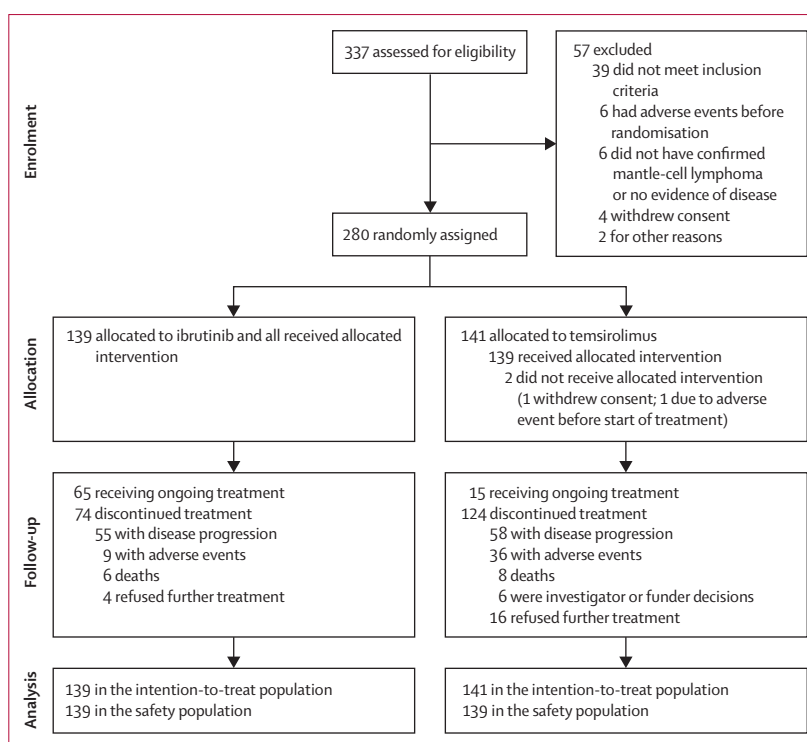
Enrolment

337 assessed for eligibility

57 excluded
39 did not meet inclusion criteria
6 had adverse events before randomisation
6 did not have confirmed mantle-cell lymphoma or no evidence of disease
4 withdrew consent
2 for other reasons

280 randomly assigned

Allocation

139 allocated to ibrutinib and all received allocated intervention

141 allocated to temsirolimus
139 received allocated intervention
2 did not receive allocated intervention (1 withdrew consent; 1 due to adverse event before start of treatment)

Follow-up

65 receiving ongoing treatment
74 discontinued treatment
55 with disease progression
9 with adverse events
6 deaths
4 refused further treatment

15 receiving ongoing treatment
124 discontinued treatment
58 with disease progression
36 with adverse events
8 deaths
6 were investigator or funder decisions
16 refused further treatment

Analysis

139 in the intention-to-treat population
139 in the safety population

141 in the intention-to-treat population
139 in the safety population